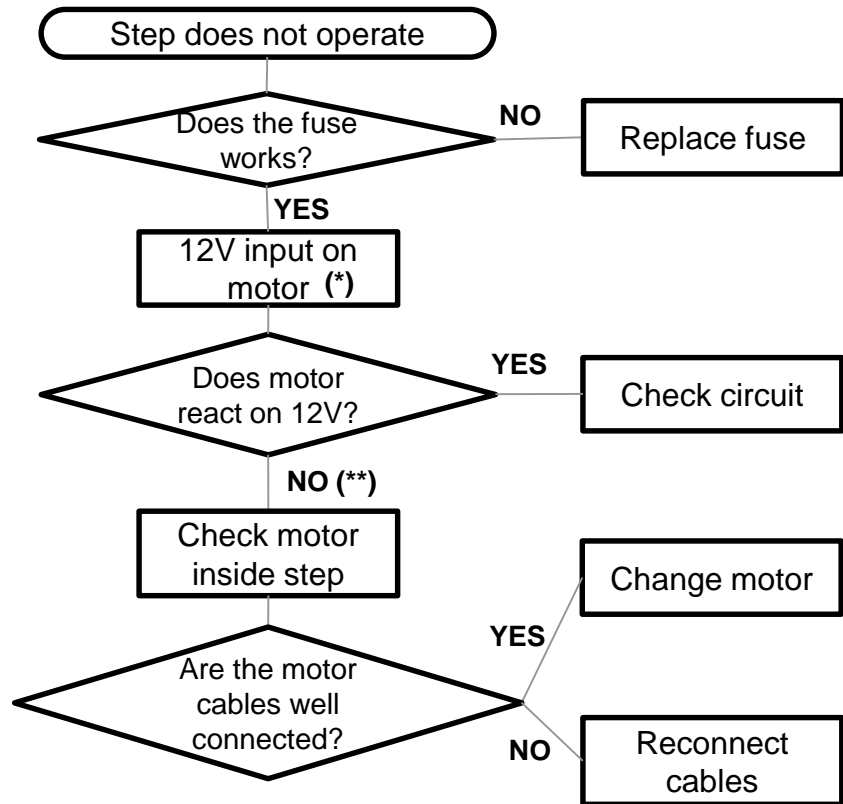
Step does not operate

Does the fuse works?

NO

Replace fuse

YES

12V input on motor (*)

Does motor react on 12V?

YES

Check circuit

NO (**)

Check motor inside step

Change motor

YES

Are the motor cables well connected?

NO

Reconnect cables